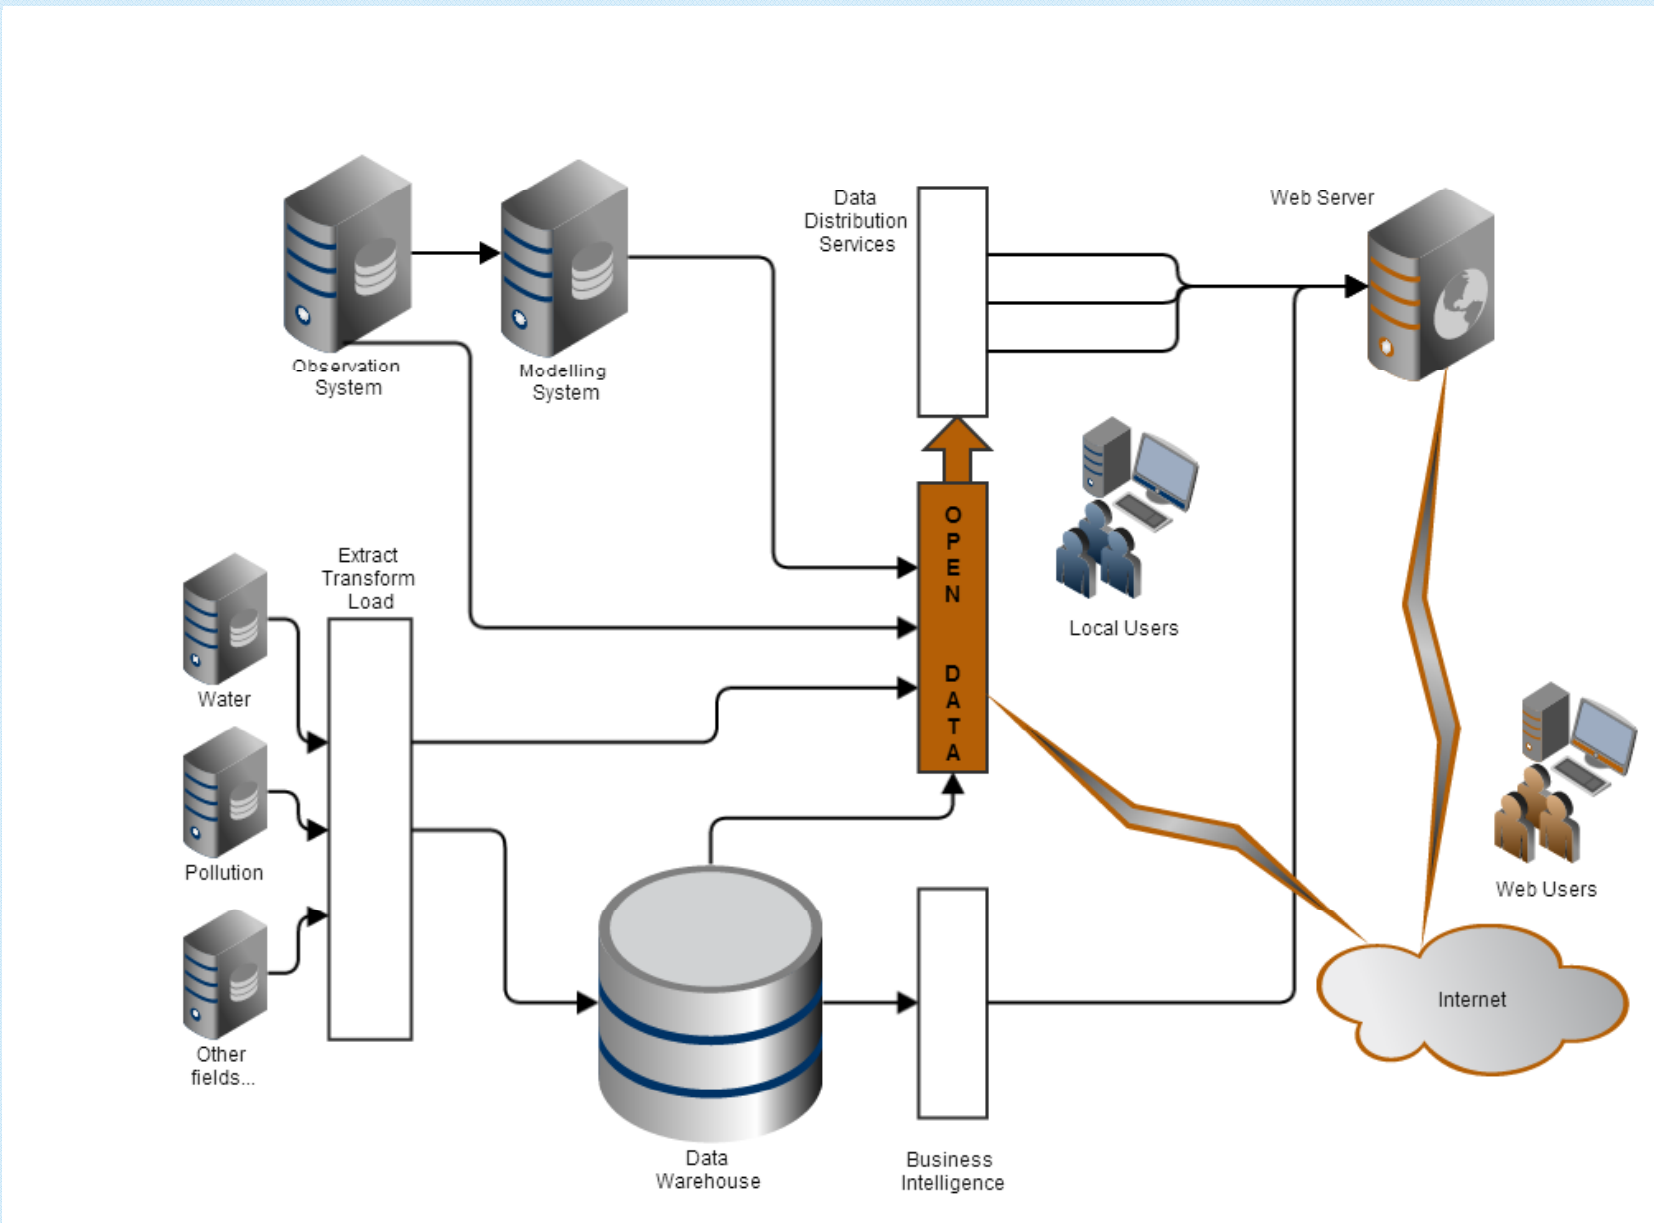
Observation System

Modelling System

Data Distribution Services

Web Server

OPEN DATA

Local Users

Extract Transform Load

Water

Pollution

Other fields...

Web Users

Internet

Data Warehouse

Business Intelligence